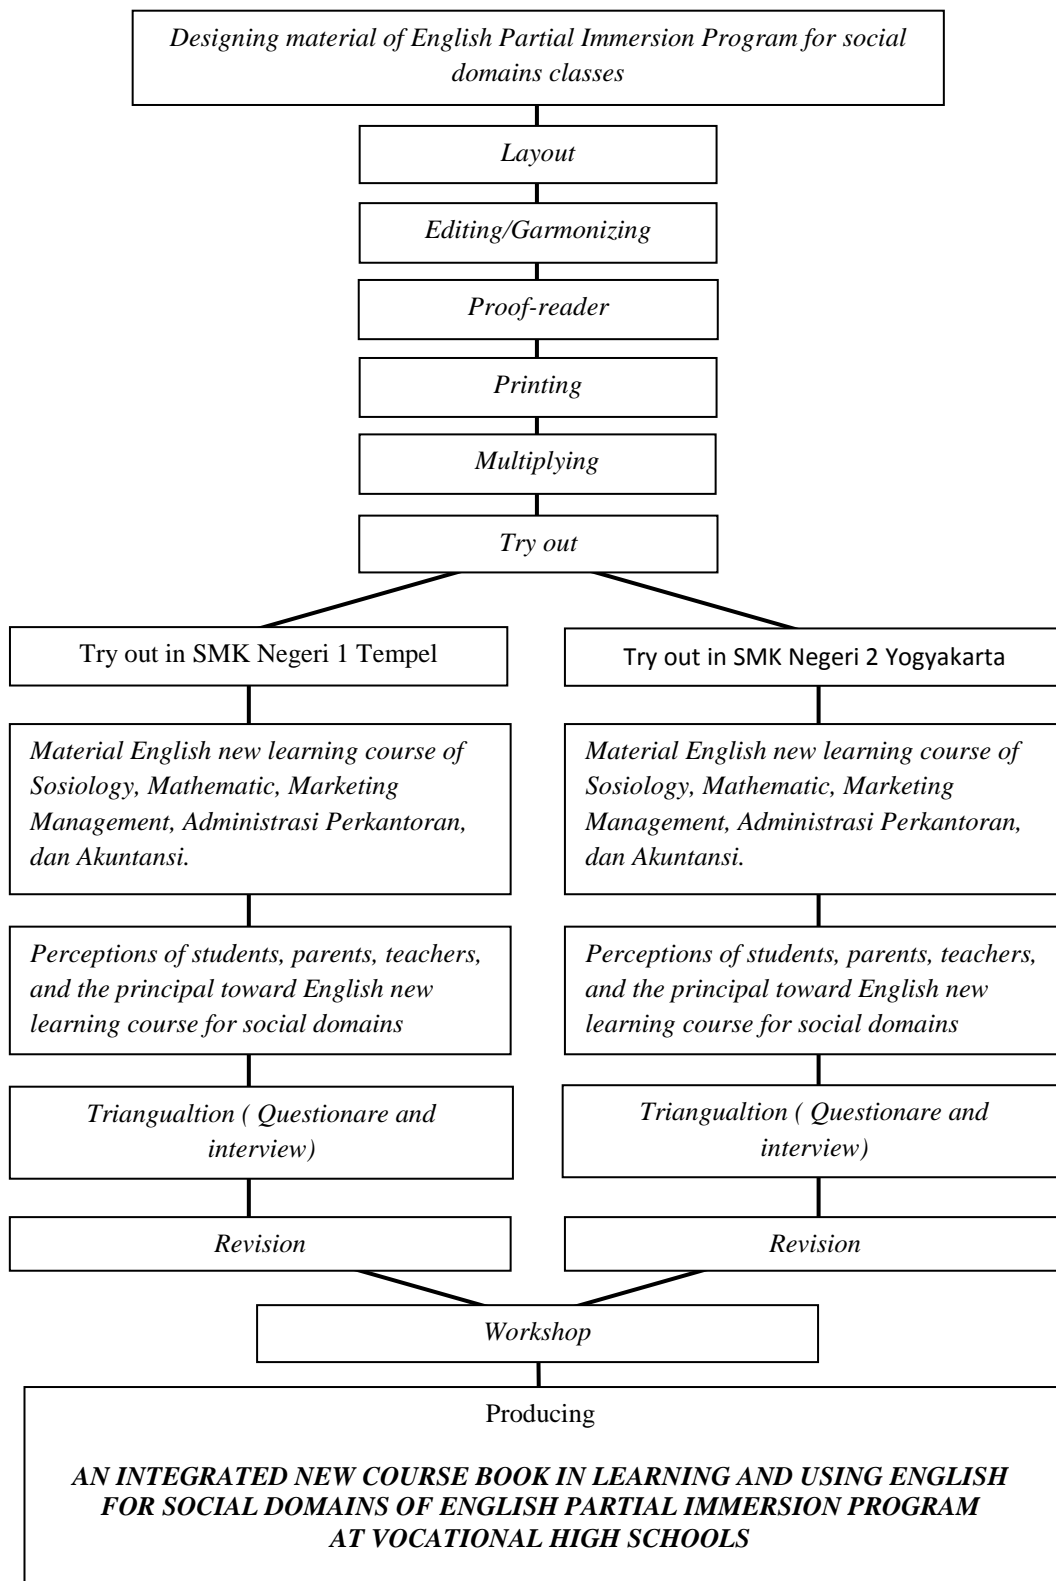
Designing material of English Partial Immersion Program for social domains classes

Layout

Editing/Garmonizing

Proof-reader

Printing

Multiplying

Try out

Try out in SMK Negeri 1 Tempel

Material English new learning course of Sosiology, Mathematic, Marketing Management, Administrasi Perkantoran, dan Akuntansi.

Perceptions of students, parents, teachers, and the principal toward English new learning course for social domains

Triangualtion ( Questionare and interview)

Revision

Try out in SMK Negeri 2 Yogyakarta

Material English new learning course of Sosiology, Mathematic, Marketing Management, Administrasi Perkantoran, dan Akuntansi.

Perceptions of students, parents, teachers, and the principal toward English new learning course for social domains

Triangualtion ( Questionare and interview)

Revision

Workshop

Producing

AN INTEGRATED NEW COURSE BOOK IN LEARNING AND USING ENGLISH FOR SOCIAL DOMAINS OF ENGLISH PARTIAL IMMERSION PROGRAM AT VOCATIONAL HIGH SCHOOLS